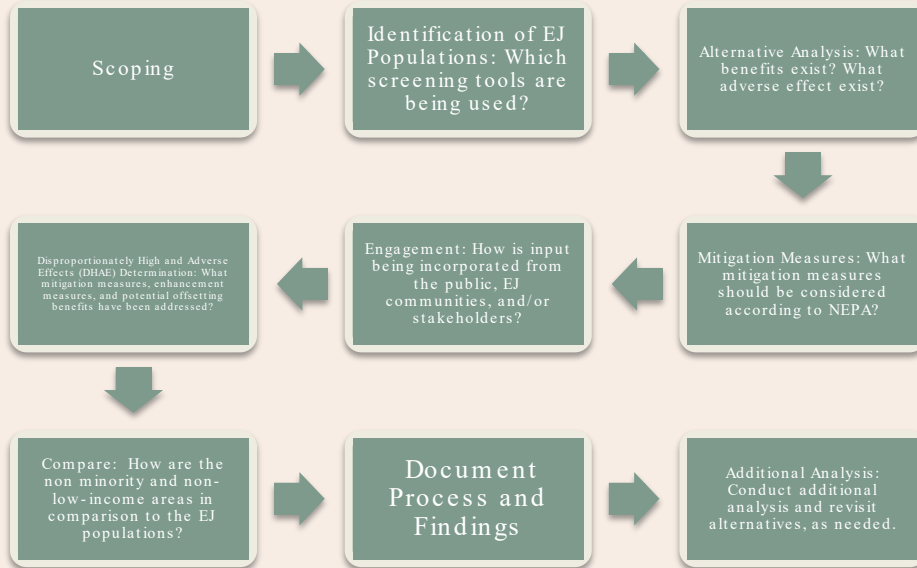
Scoping

Identification of EJ Populations: Which screening tools are being used?

Alternative Analysis: What benefits exist? What adverse effect exist?

Mitigation Measures: What mitigation measures should be considered according to NEPA?

Engagement: How is input being incorporated from the public, EJ communities, and/or stakeholders?

Disproportionately High and Adverse Effects (DHAE) Determination: What mitigation measures, enhancement measures, and potential offsetting benefits have been addressed?

Compare: How are the non minority and non-low-income areas in comparison to the EJ populations?

Document Process and Findings

Additional Analysis: Conduct additional analysis and revisit alternatives, as needed.